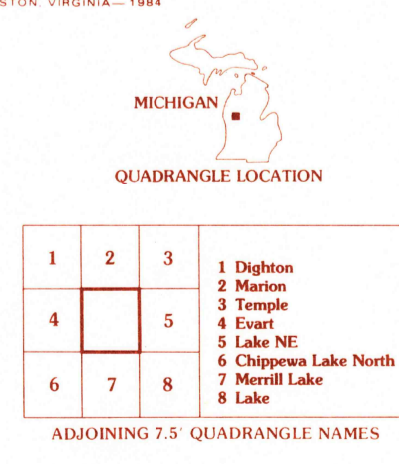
STON, VIRGINIA—1984

MICHIGAN

QUADRANGLE LOCATION

| 1 | 2 | 3 |
|---|---|---|
| 4 | | 5 |
| 6 | 7 | 8 |

1 Dighton
2 Marion
3 Temple
4 Evart
5 Lake NE
6 Chippewa Lake North
7 Merrill Lake
8 Lake

ADJOINING 7.5' QUADRANGLE NAMES